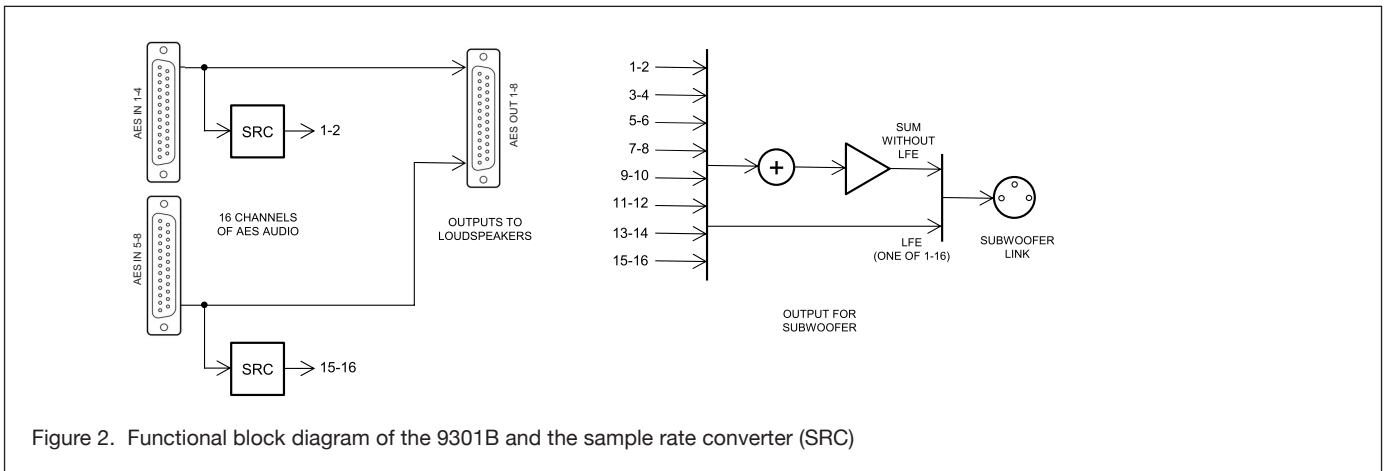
AES IN 1-4

SRC

1-2

AES IN 5-8

16 CHANNELS OF AES AUDIO

SRC

15-16

AES OUT 1-8

OUTPUTS TO LOUDSPEAKERS

1-2
3-4
5-6
7-8
9-10
11-12
13-14
15-16

+

SUM WITHOUT LFE

LFE (ONE OF 1-16)

SUBWOOFER LINK

OUTPUT FOR SUBWOOFER

Figure 2. Functional block diagram of the 9301B and the sample rate converter (SRC)